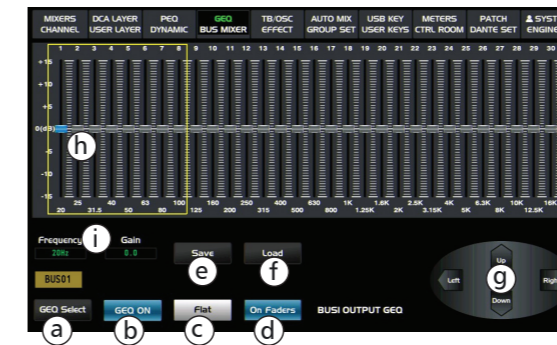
MIXERS CHANNEL | DCA LAYER USER LAYER | PEQ DYNAMIC | GEQ BUS MIXER | TB/OSC EFFECT | AUTO MIX GROUP SET | USB KEY USER KEYS | METERS CTRL ROOM | PATCH DANTE SET | SYST ENGINE

1 2 3 4 5 6 7 8 9 10 11 12 13 14 15 16 17 18 19 20 21 22 23 24 25 26 27 28 29 30

+15
+10
+5
0(dB)
-5
-10
-15

h

20 25 31.5 40 50 63 80 100 125 160 200 250 315 400 500 630 800 1K 1.25K 1.6K 2K 2.5K 3.15K 4K 5K 6.3K 8K 10K 12.5K 16K

Frequency i Gain
20Hz 0.0

BUS01

Save
e

Load
f

Up
Left g Righ
Down

GEQ Select
a

GEQ ON
b

Flat
c

On Faders
d

BUSI OUTPUT GEQ